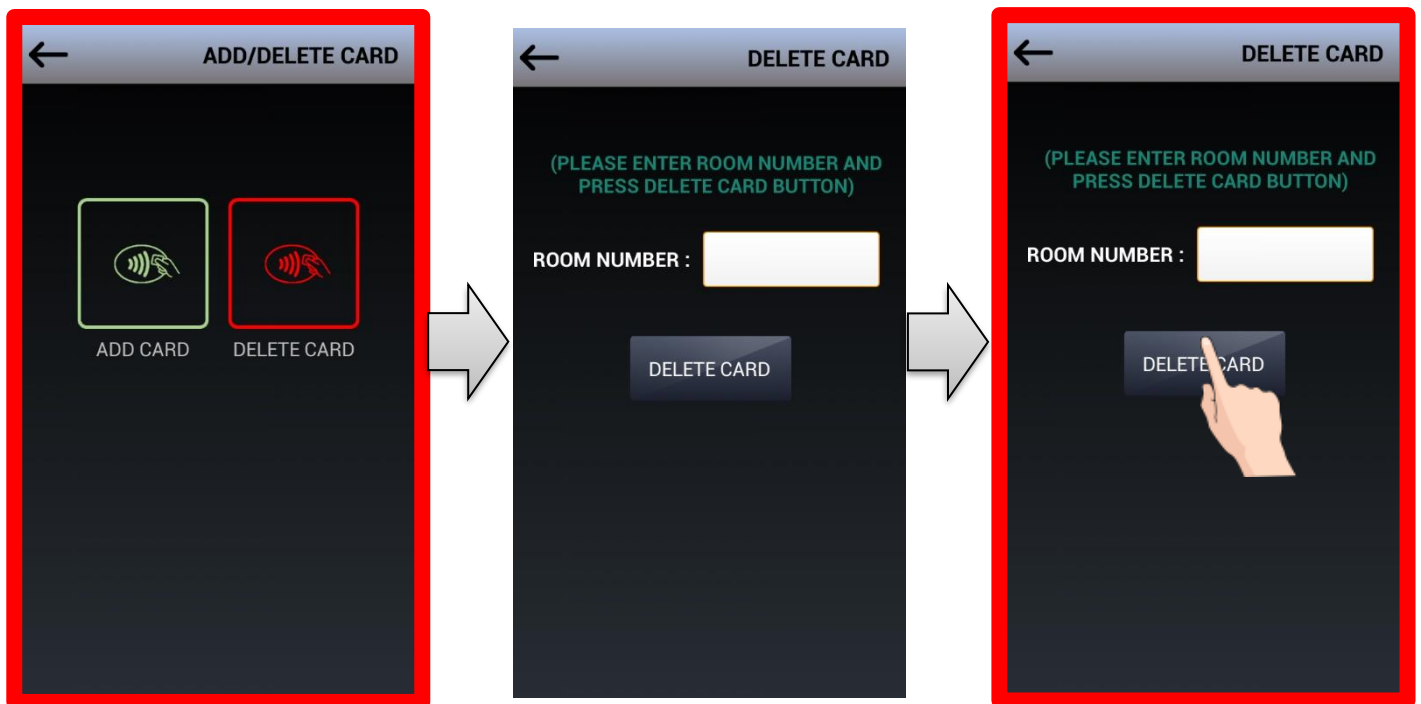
ADD/DELETE CARD

ADD CARD

DELETE CARD

DELETE CARD

(PLEASE ENTER ROOM NUMBER AND PRESS DELETE CARD BUTTON)

ROOM NUMBER :

DELETE CARD

DELETE CARD

(PLEASE ENTER ROOM NUMBER AND PRESS DELETE CARD BUTTON)

ROOM NUMBER :

DELETE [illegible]CARD